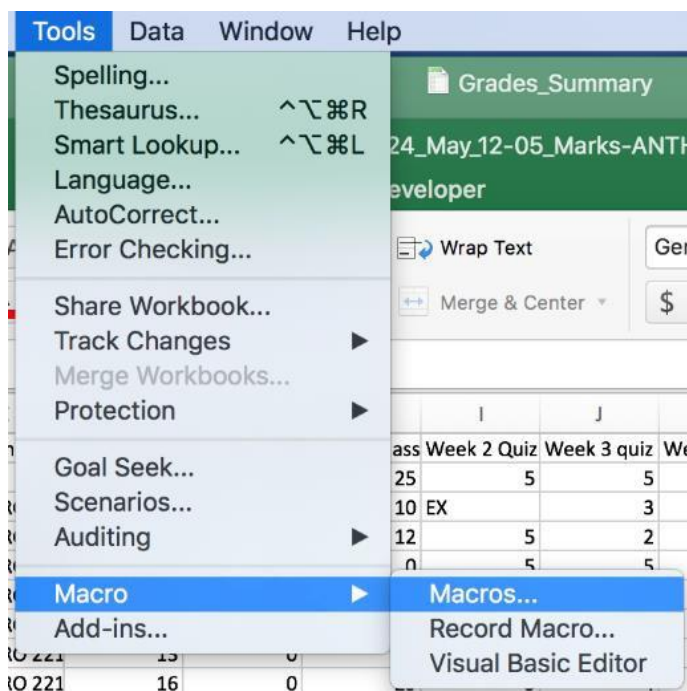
Tools Data Window Help

Spelling...
Thesaurus... ^⌥⌘R
Smart Lookup... ^⌥⌘L
Language...
AutoCorrect...
Error Checking...

Share Workbook...
Track Changes ▶
Merge Workbooks...
Protection ▶

Goal Seek...
Scenarios...
Auditing ▶

Macro ▶
Add-ins...

Macros...
Record Macro...
Visual Basic Editor

Grades_Summary
24_May_12-05_Marks-ANTH
eveloper
Wrap Text
Merge & Center
Ger
$

| | I | J | |
|---|---|---|---|
| ass | Week 2 Quiz | Week 3 quiz | We |
| 25 | 5 | 5 | |
| 10 | EX | 3 | |
| 12 | 5 | 2 | |
| 0 | 5 | 5 | |

RO 221 13 0
RO 221 16 0